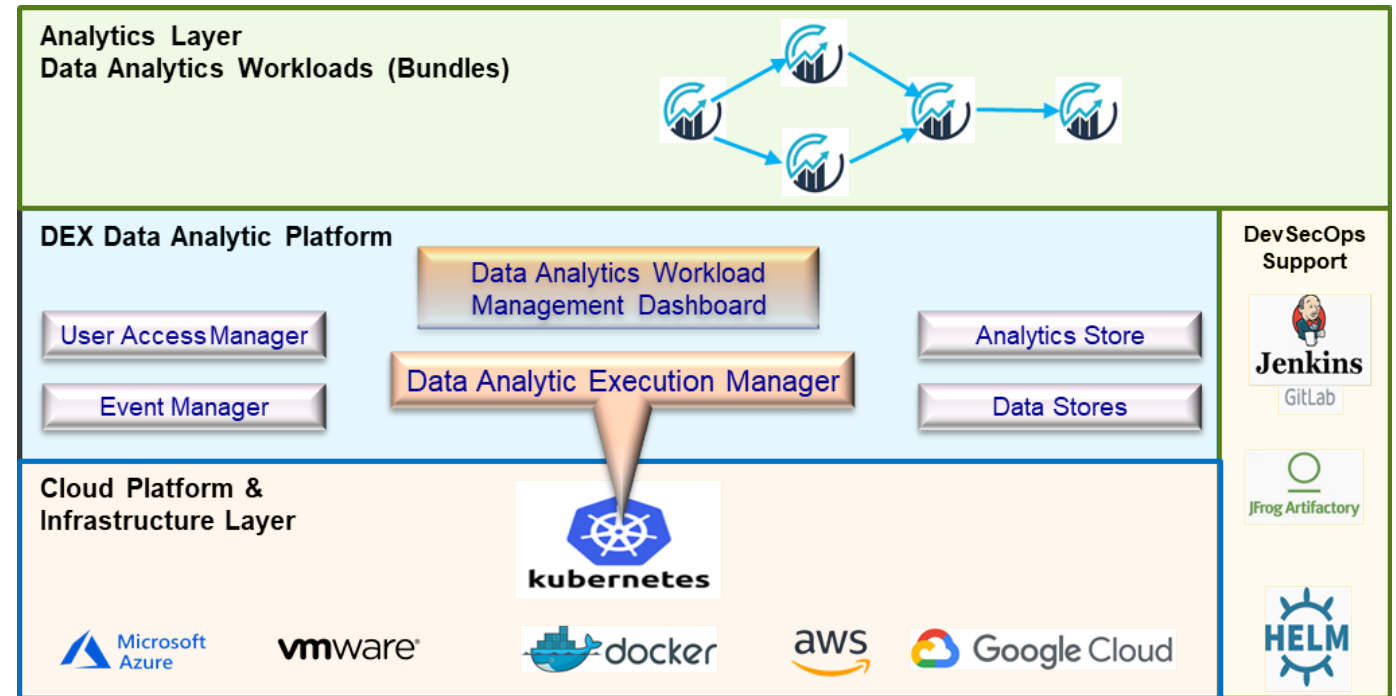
Analytics Layer
Data Analytics Workloads (Bundles)

DEX Data Analytic Platform

Data Analytics Workload Management Dashboard

User Access Manager

Analytics Store

Data Analytic Execution Manager

Event Manager

Data Stores

DevSecOps Support

Jenkins

GitLab

JFrog Artifactory

HELM

Cloud Platform & Infrastructure Layer

kubernetes

Microsoft Azure

vmware

docker

aws

Google Cloud